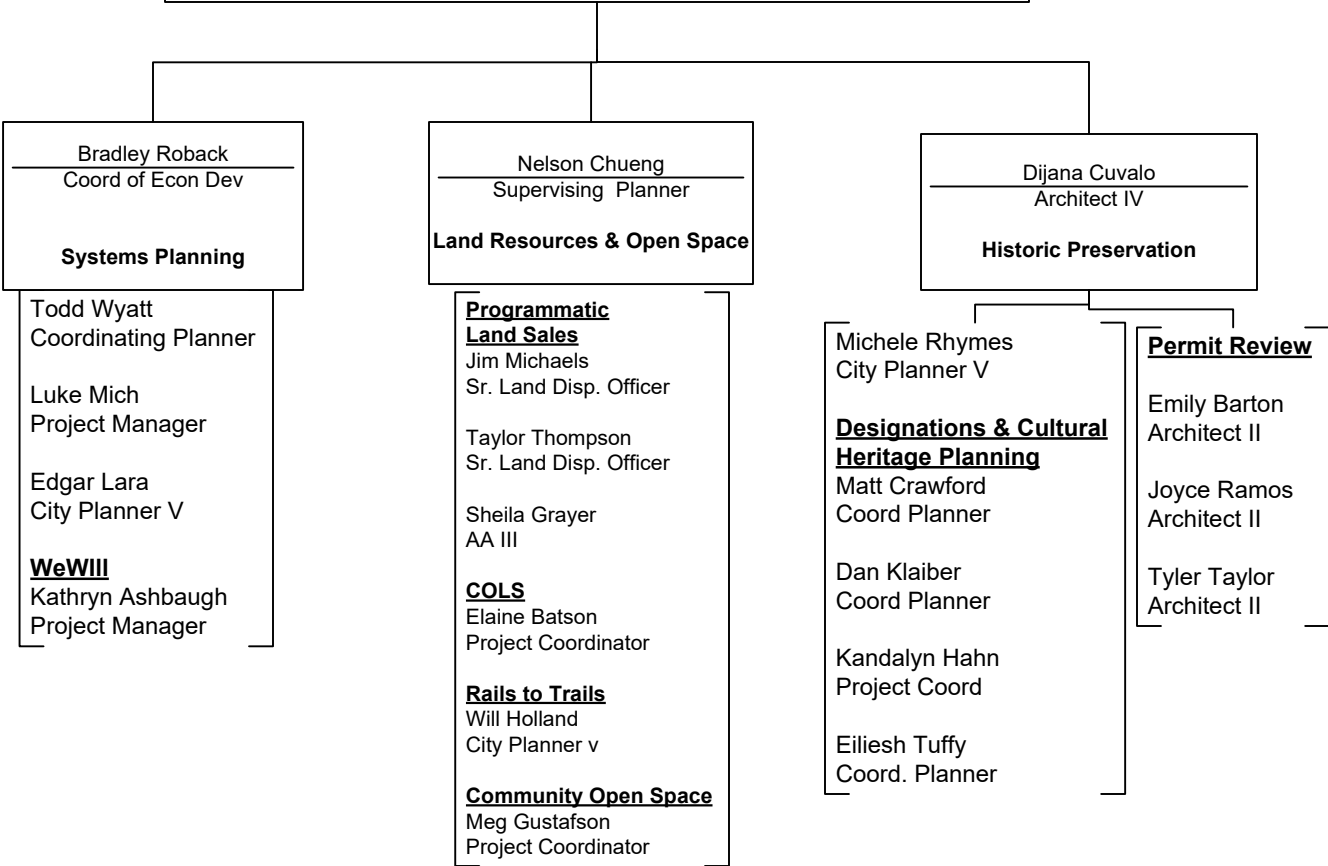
Bradley Roback
Coord of Econ Dev

**Systems Planning**

Todd Wyatt
Coordinating Planner

Luke Mich
Project Manager

Edgar Lara
City Planner V

**WeWIll**
Kathryn Ashbaugh
Project Manager

Nelson Chueng
Supervising Planner

**Land Resources & Open Space**

**Programmatic Land Sales**
Jim Michaels
Sr. Land Disp. Officer

Taylor Thompson
Sr. Land Disp. Officer

Sheila Grayer
AA III

**COLS**
Elaine Batson
Project Coordinator

**Rails to Trails**
Will Holland
City Planner v

**Community Open Space**
Meg Gustafson
Project Coordinator

Dijana Cuvalo
Architect IV

**Historic Preservation**

Michele Rhymes
City Planner V

**Designations & Cultural Heritage Planning**
Matt Crawford
Coord Planner

Dan Klaiber
Coord Planner

Kandalyn Hahn
Project Coord

Eiliesh Tuffy
Coord. Planner

**Permit Review**

Emily Barton
Architect II

Joyce Ramos
Architect II

Tyler Taylor
Architect II